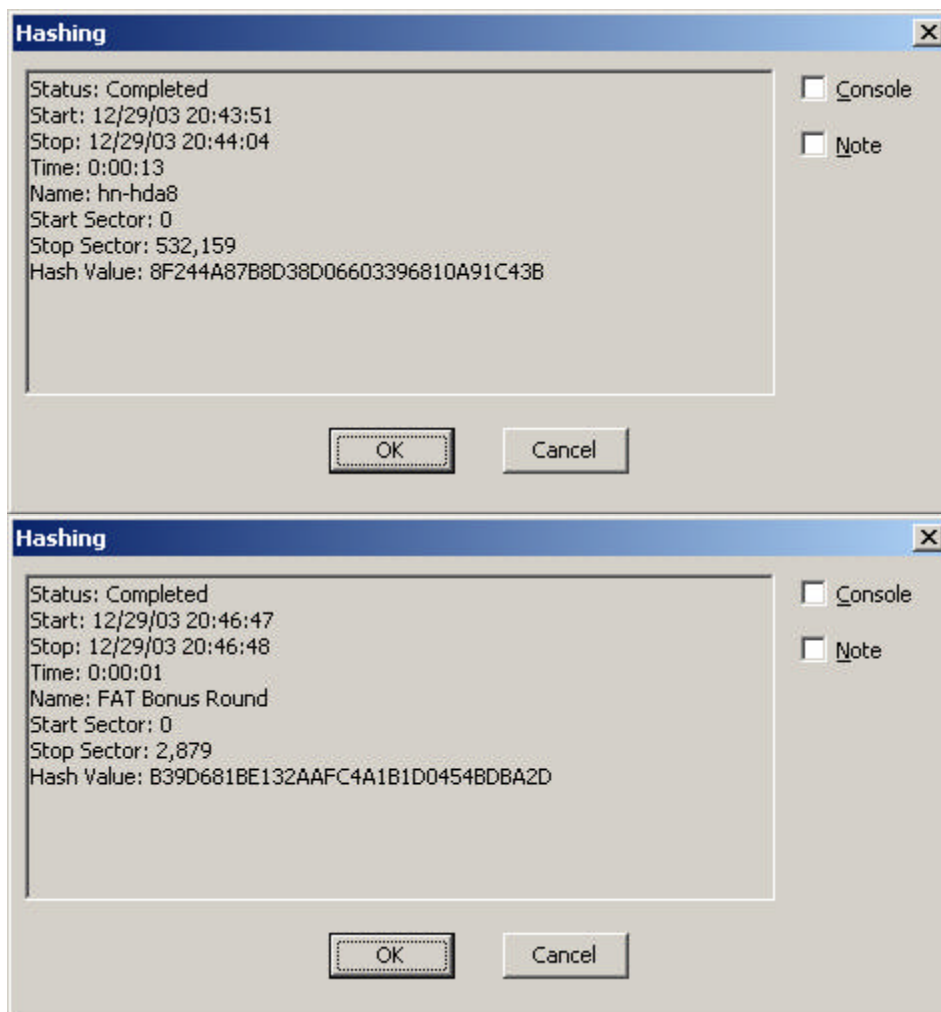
Hashing

Status: Completed
Start: 12/29/03 20:43:51
Stop: 12/29/03 20:44:04
Time: 0:00:13
Name: hn-hda8
Start Sector: 0
Stop Sector: 532,159
Hash Value: 8F244A87B8D38D06603396810A91C43B

Console

Note

OK

Cancel

Hashing

Status: Completed
Start: 12/29/03 20:46:47
Stop: 12/29/03 20:46:48
Time: 0:00:01
Name: FAT Bonus Round
Start Sector: 0
Stop Sector: 2,879
Hash Value: B39D681BE132AAFC4A1B1D0454BDBA2D

Console

Note

OK

Cancel